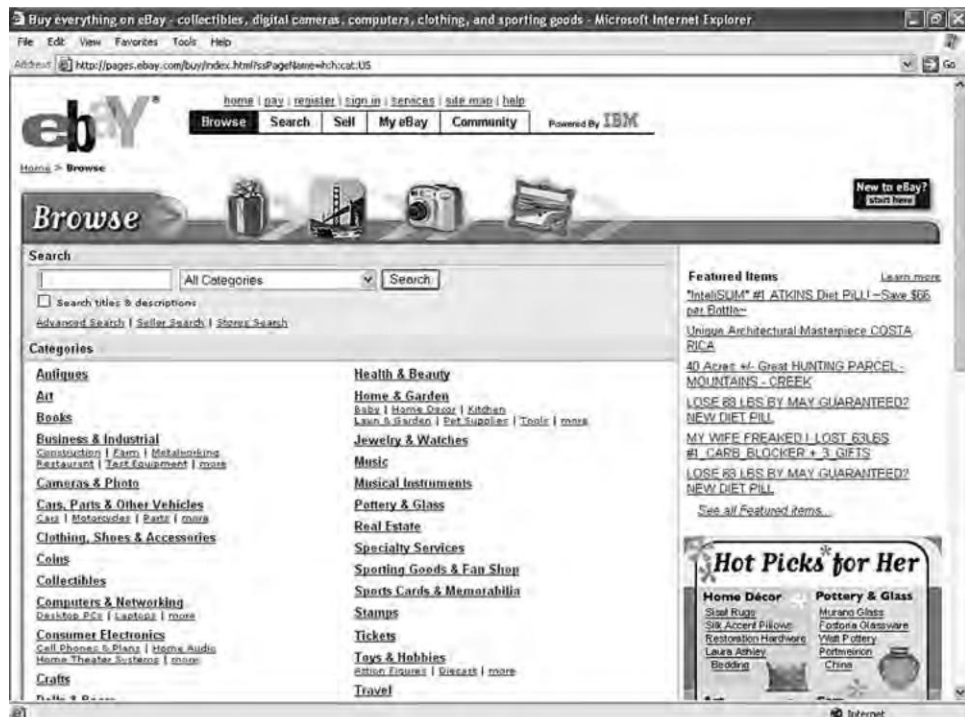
Buy everything on eBay - collectibles, digital cameras, computers, clothing, and sporting goods - Microsoft Internet Explorer

File Edit View Favorites Tools Help

Address http://pages.ebay.com/buy/index.html?ssPageName=hch:cat:US

Go

home | pay | register | sign in | services | site map | help

Browse Search Sell My eBay Community Powered By IBM

Home > Browse

New to eBay? start here

Browse

Search

All Categories Search

Search titles & descriptions

Advanced Search | Seller Search | Stores Search

Categories

Antiques

Art

Books

Business & Industrial
Construction | Farm | Metalworking
Restaurant | Test Equipment | more

Cameras & Photo

Cars, Parts & Other Vehicles
Cars | Motorcycles | Parts | more

Clothing, Shoes & Accessories

Coins

Collectibles

Computers & Networking
Desktop PCs | Laptops | more

Consumer Electronics
Cell Phones & Plans | Home Audio
Home Theater Systems | more

Crafts

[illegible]

Health & Beauty

Home & Garden
Baby | Home Decor | Kitchen
Lawn & Garden | Pet Supplies | Tools | more

Jewelry & Watches

Music

Musical Instruments

Pottery & Glass

Real Estate

Specialty Services

Sporting Goods & Fan Shop

Sports Cards & Memorabilia

Stamps

Tickets

Toys & Hobbies
Action Figures | Diecast | more

Travel

Featured Items Learn more

"InteliSUM" #1 ATKINS Diet PILL! ~Save $66 per Bottle~

Unique Architectural Masterpiece COSTA RICA

40 Acres +/- Great HUNTING PARCEL - MOUNTAINS - CREEK

LOSE 68 LBS BY MAY GUARANTEED? NEW DIET PILL

MY WIFE FREAKED I LOST 63LBS #1 CARB BLOCKER + 3 GIFTS

LOSE 68 LBS BY MAY GUARANTEED? NEW DIET PILL

See all Featured items...

Hot Picks for Her

Home Décor
Sisal Rugs
Silk Accent Pillows
Restoration Hardware
Laura Ashley
Bedding

Pottery & Glass
Murano Glass
Fostoria Glassware
Watt Pottery
Portmeirion
China

Internet